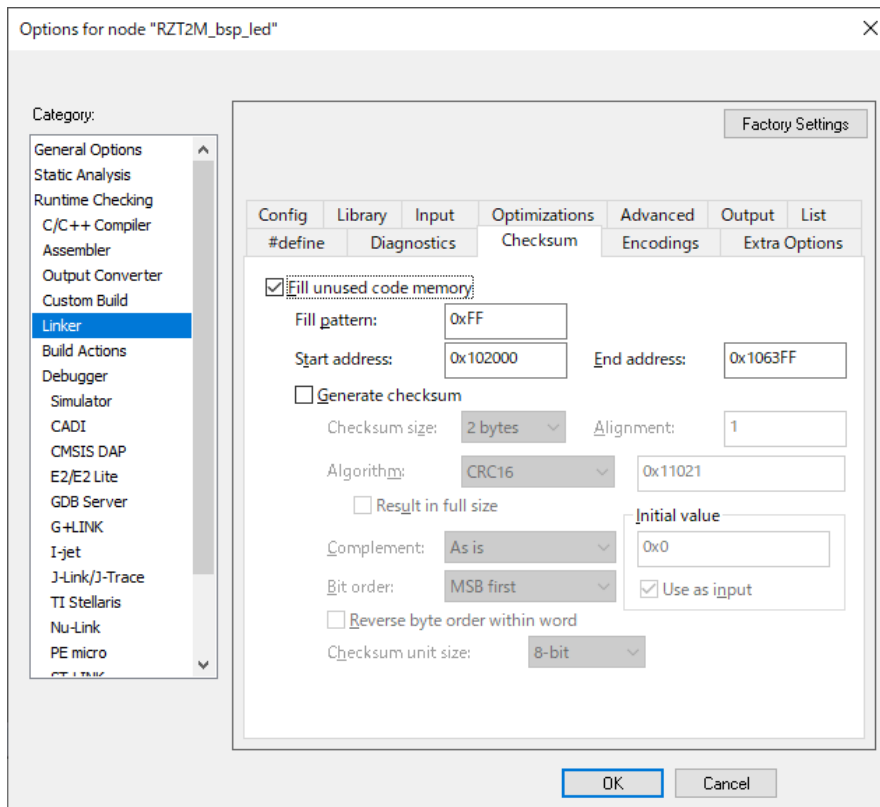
Options for node "RZT2M_bsp_led"

Category:

General Options
Static Analysis
Runtime Checking
C/C++ Compiler
Assembler
Output Converter
Custom Build
Linker
Build Actions
Debugger
Simulator
CADI
CMSIS DAP
E2/E2 Lite
GDB Server
G+LINK
I-jet
J-Link/J-Trace
TI Stellaris
Nu-Link
PE micro
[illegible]

Factory Settings

Config | Library | Input | Optimizations | Advanced | Output | List
#define | Diagnostics | Checksum | Encodings | Extra Options

Fill unused code memory
Fill pattern: 0xFF
Start address: 0x102000
End address: 0x1063FF
Generate checksum
Checksum size: 2 bytes
Alignment: 1
Algorithm: CRC16
0x11021
Result in full size
Initial value
0x0
Complement: As is
Bit order: MSB first
Use as input
Reverse byte order within word
Checksum unit size: 8-bit

OK
Cancel